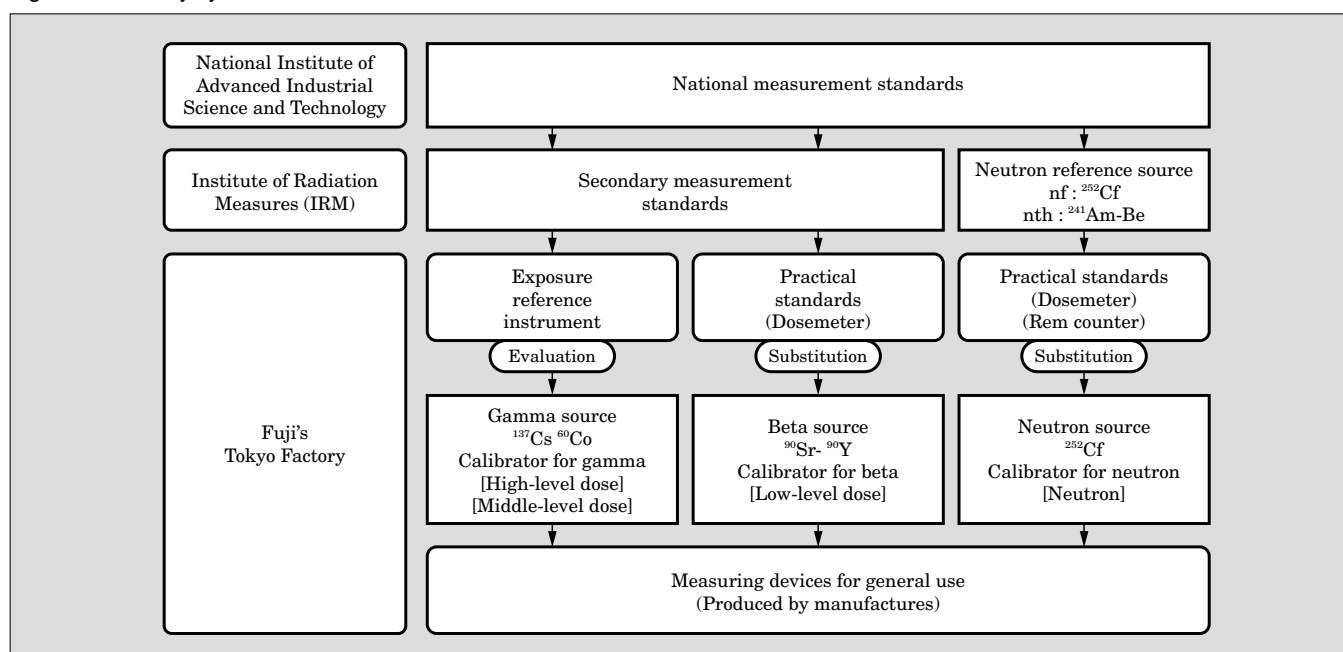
National Institute of Advanced Industrial Science and Technology

National measurement standards

Institute of Radiation Measures (IRM)

Secondary measurement standards

Neutron reference source
nf : $^{252}$Cf
nth : $^{241}$Am-Be

Fuji's Tokyo Factory

Exposure reference instrument

Evaluation

Practical standards (Dosemeter)

Substitution

Practical standards (Dosemeter) (Rem counter)

Substitution

Gamma source
$^{137}$Cs $^{60}$Co
Calibrator for gamma
[High-level dose]
[Middle-level dose]

Beta source
$^{90}$Sr- $^{90}$Y
Calibrator for beta
[Low-level dose]

Neutron source
$^{252}$Cf
Calibrator for neutron
[Neutron]

Measuring devices for general use
(Produced by manufactures)